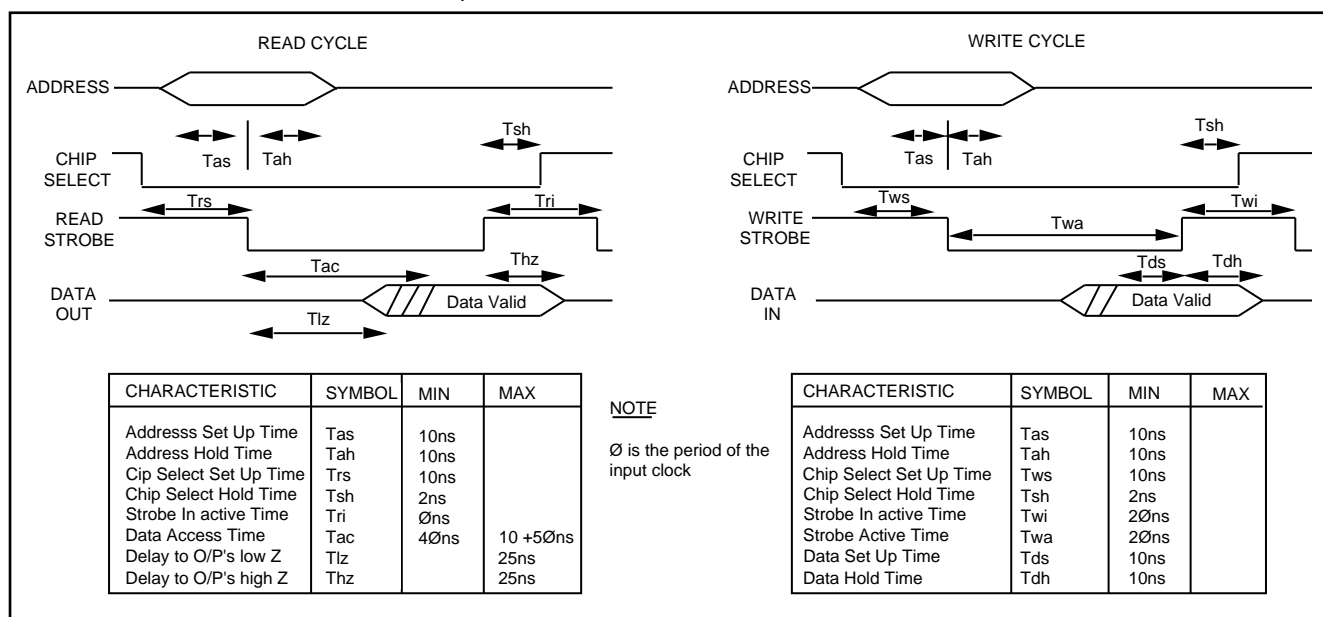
READ CYCLE

ADDRESS

Tas Tah

Tsh

CHIP SELECT

READ STROBE

Trs

Tri

Tac

Thz

DATA OUT

Data Valid

Tlz

WRITE CYCLE

ADDRESS

Tas Tah

Tsh

CHIP SELECT

WRITE STROBE

Tws

Twa

Twi

Tds

Tdh

DATA IN

Data Valid

| CHARACTERISTIC | SYMBOL | MIN | MAX |
|---|---|---|---|
| Addresss Set Up Time | Tas | 10ns | |
| Address Hold Time | Tah | 10ns | |
| Cip Select Set Up Time | Trs | 10ns | |
| Chip Select Hold Time | Tsh | 2ns | |
| Strobe In active Time | Tri | Øns | |
| Data Access Time | Tac | 4Øns | 10 +5Øns |
| Delay to O/P's low Z | Tlz | | 25ns |
| Delay to O/P's high Z | Thz | | 25ns |

NOTE

Ø is the period of the input clock

| CHARACTERISTIC | SYMBOL | MIN | MAX |
|---|---|---|---|
| Addresss Set Up Time | Tas | 10ns | |
| Address Hold Time | Tah | 10ns | |
| Chip Select Set Up Time | Tws | 10ns | |
| Chip Select Hold Time | Tsh | 2ns | |
| Strobe In active Time | Twi | 2Øns | |
| Strobe Active Time | Twa | 2Øns | |
| Data Set Up Time | Tds | 10ns | |
| Data Hold Time | Tdh | 10ns | |